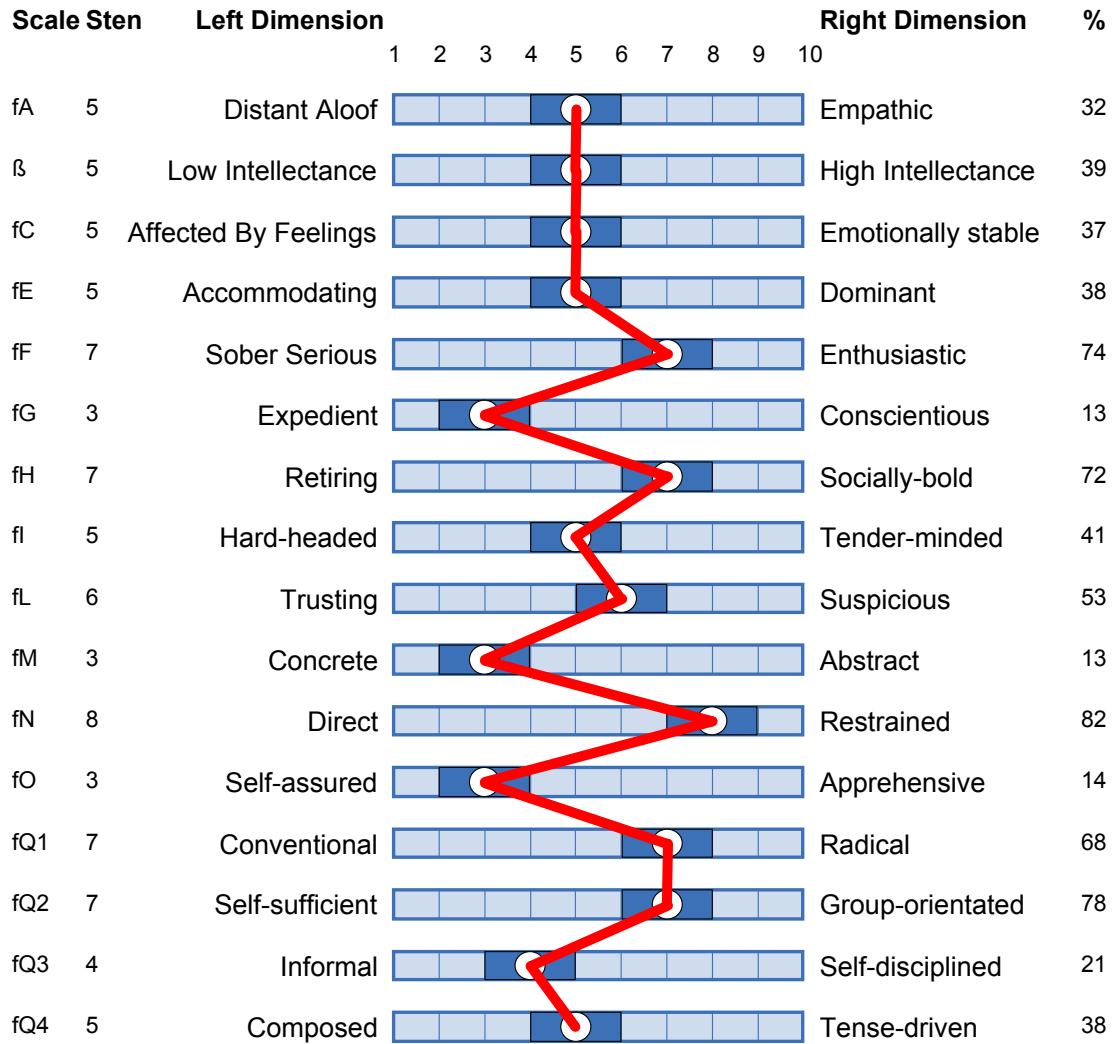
| Scale | Sten | Left Dimension | 1 2 3 4 5 6 7 8 9 10 | Right Dimension | % |
|---|---|---|---|---|---|
| fA | 5 | Distant Aloof | | Empathic | 32 |
| ß | 5 | Low Intellectance | | High Intellectance | 39 |
| fC | 5 | Affected By Feelings | | Emotionally stable | 37 |
| fE | 5 | Accommodating | | Dominant | 38 |
| fF | 7 | Sober Serious | | Enthusiastic | 74 |
| fG | 3 | Expedient | | Conscientious | 13 |
| fH | 7 | Retiring | | Socially-bold | 72 |
| fI | 5 | Hard-headed | | Tender-minded | 41 |
| fL | 6 | Trusting | | Suspicious | 53 |
| fM | 3 | Concrete | | Abstract | 13 |
| fN | 8 | Direct | | Restrained | 82 |
| fO | 3 | Self-assured | | Apprehensive | 14 |
| fQ1 | 7 | Conventional | | Radical | 68 |
| fQ2 | 7 | Self-sufficient | | Group-orientated | 78 |
| fQ3 | 4 | Informal | | Self-disciplined | 21 |
| fQ4 | 5 | Composed | | Tense-driven | 38 |